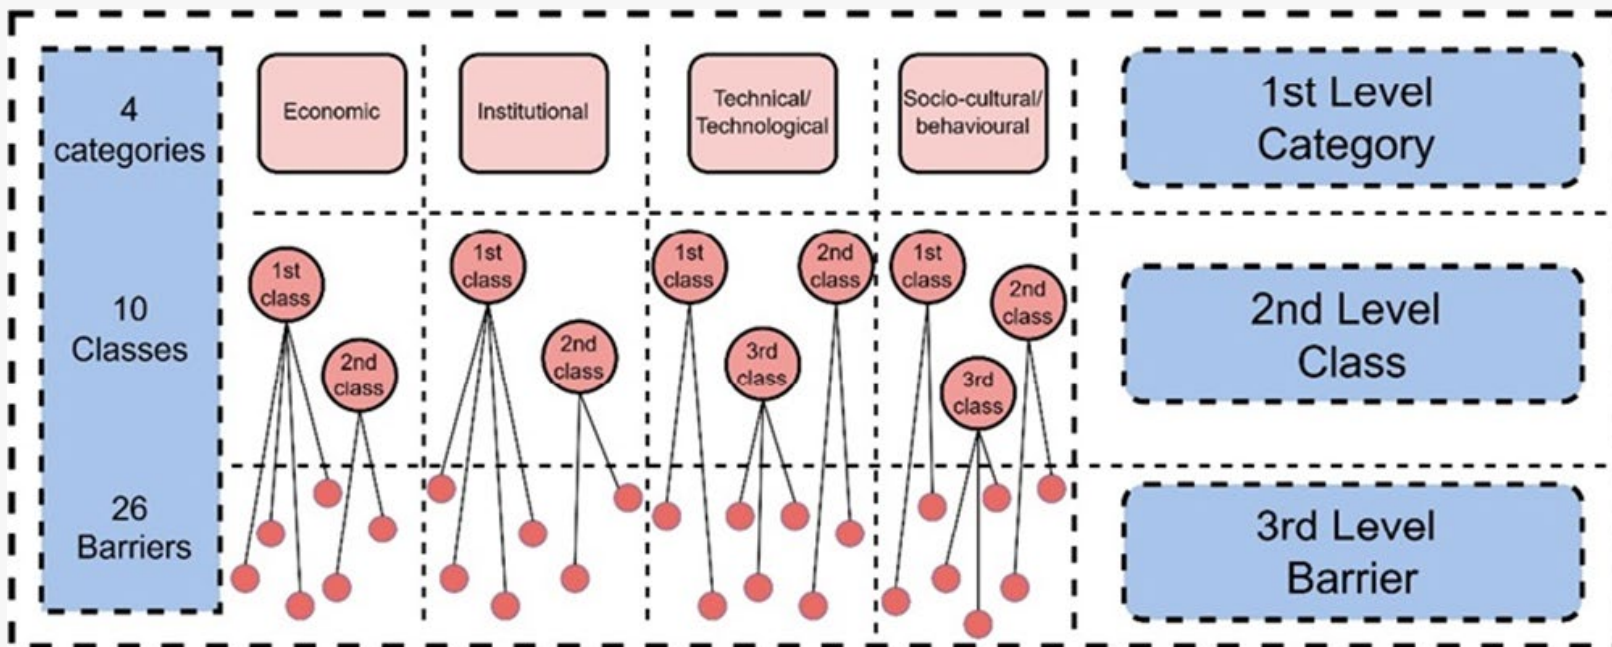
4 categories

Economic

Institutional

Technical/ Technological

Socio-cultural/ behavioural

1st Level Category

10 Classes

1st class

2nd class

1st class

2nd class

1st class

3rd class

2nd class

1st class

3rd class

2nd class

2nd Level Class

26 Barriers

3rd Level Barrier